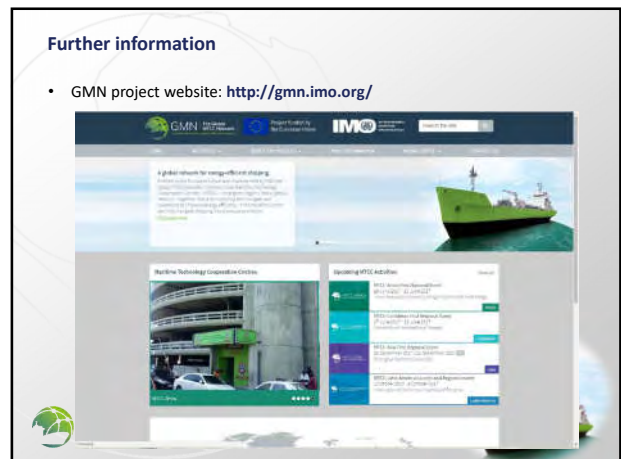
Further information

• GMN project website: http://gmn.imo.org/

GMN

Project funded by the European Union

IMO

A global network for energy-efficient shipping

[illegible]

Maritime Technology Cooperation Centres

Upcoming MTCC Activities

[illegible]